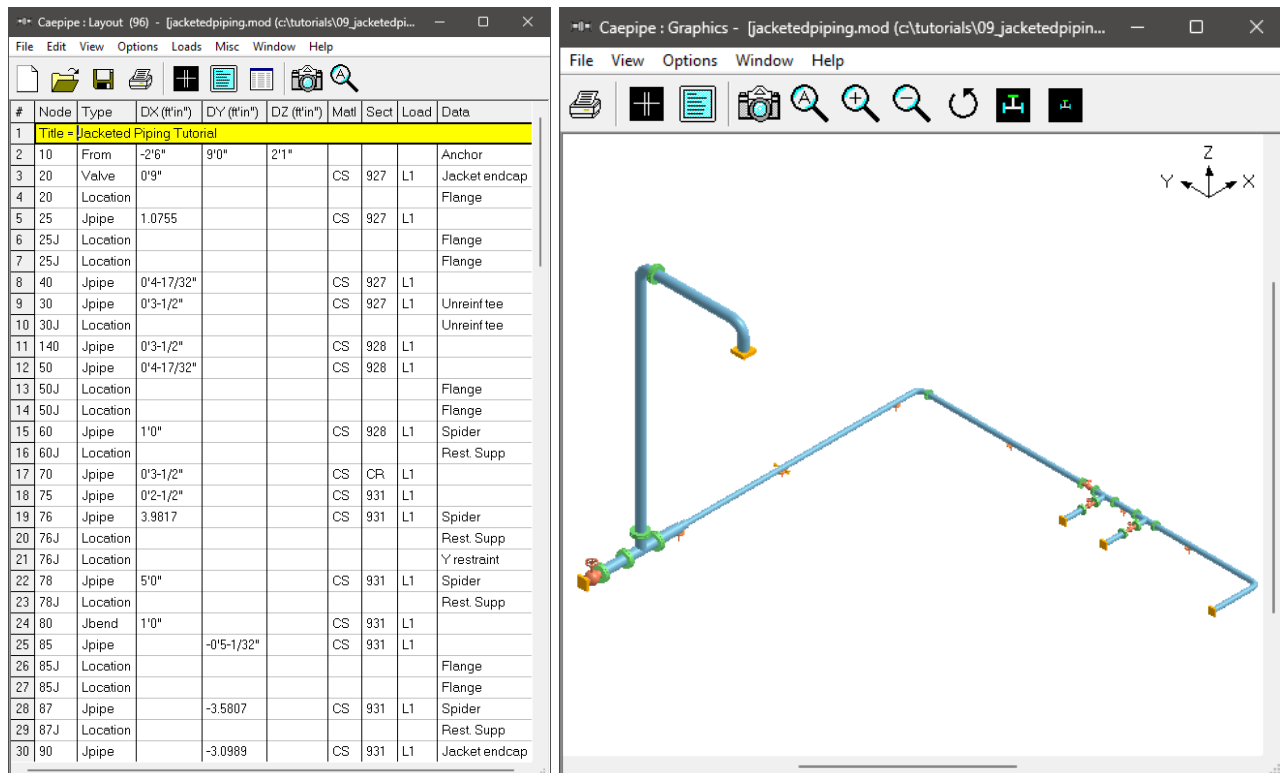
Caepipe : Layout (96) - [jacketedpiping.mod (c:\tutorials\09_jacketedpi...

File Edit View Options Loads Misc Window Help

| # | Node | Type | DX (ft'in") | DY (ft'in") | DZ (ft'in") | Matl | Sect | Load | Data |
|---|---|---|---|---|---|---|---|---|---|
| 1 | Title = Jacketed Piping Tutorial | | | | | | | | |
| 2 | 10 | From | -2'6" | 9'0" | 2'1" | | | | Anchor |
| 3 | 20 | Valve | 0'9" | | | CS | 927 | L1 | Jacket endcap |
| 4 | 20 | Location | | | | | | | Flange |
| 5 | 25 | Jpipe | 1.0755 | | | CS | 927 | L1 | |
| 6 | 25J | Location | | | | | | | Flange |
| 7 | 25J | Location | | | | | | | Flange |
| 8 | 40 | Jpipe | 0'4-17/32" | | | CS | 927 | L1 | |
| 9 | 30 | Jpipe | 0'3-1/2" | | | CS | 927 | L1 | Unreinf tee |
| 10 | 30J | Location | | | | | | | Unreinf tee |
| 11 | 140 | Jpipe | 0'3-1/2" | | | CS | 928 | L1 | |
| 12 | 50 | Jpipe | 0'4-17/32" | | | CS | 928 | L1 | |
| 13 | 50J | Location | | | | | | | Flange |
| 14 | 50J | Location | | | | | | | Flange |
| 15 | 60 | Jpipe | 1'0" | | | CS | 928 | L1 | Spider |
| 16 | 60J | Location | | | | | | | Rest. Supp |
| 17 | 70 | Jpipe | 0'3-1/2" | | | CS | CR | L1 | |
| 18 | 75 | Jpipe | 0'2-1/2" | | | CS | 931 | L1 | |
| 19 | 76 | Jpipe | 3.9817 | | | CS | 931 | L1 | Spider |
| 20 | 76J | Location | | | | | | | Rest. Supp |
| 21 | 76J | Location | | | | | | | Y restraint |
| 22 | 78 | Jpipe | 5'0" | | | CS | 931 | L1 | Spider |
| 23 | 78J | Location | | | | | | | Rest. Supp |
| 24 | 80 | Jbend | 1'0" | | | CS | 931 | L1 | |
| 25 | 85 | Jpipe | | -0'5-1/32" | | CS | 931 | L1 | |
| 26 | 85J | Location | | | | | | | Flange |
| 27 | 85J | Location | | | | | | | Flange |
| 28 | 87 | Jpipe | | -3.5807 | | CS | 931 | L1 | Spider |
| 29 | 87J | Location | | | | | | | Rest. Supp |
| 30 | 90 | Jpipe | | -3.0989 | | CS | 931 | L1 | Jacket endcap |

Caepipe : Graphics - [jacketedpiping.mod (c:\tutorials\09_jacketedpipin...

File View Options Window Help

Z
Y X